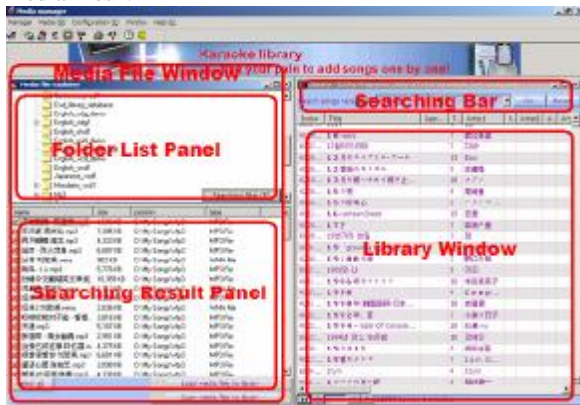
Media manager

Manage Media (M) Configuration (C) Window Help (H)

Karaoke library

Your help to add songs one by one!

Media File Window

Folder List Panel

Searching Result Panel

Searching Bar

Library Window

Index Title

Name Size Location Type